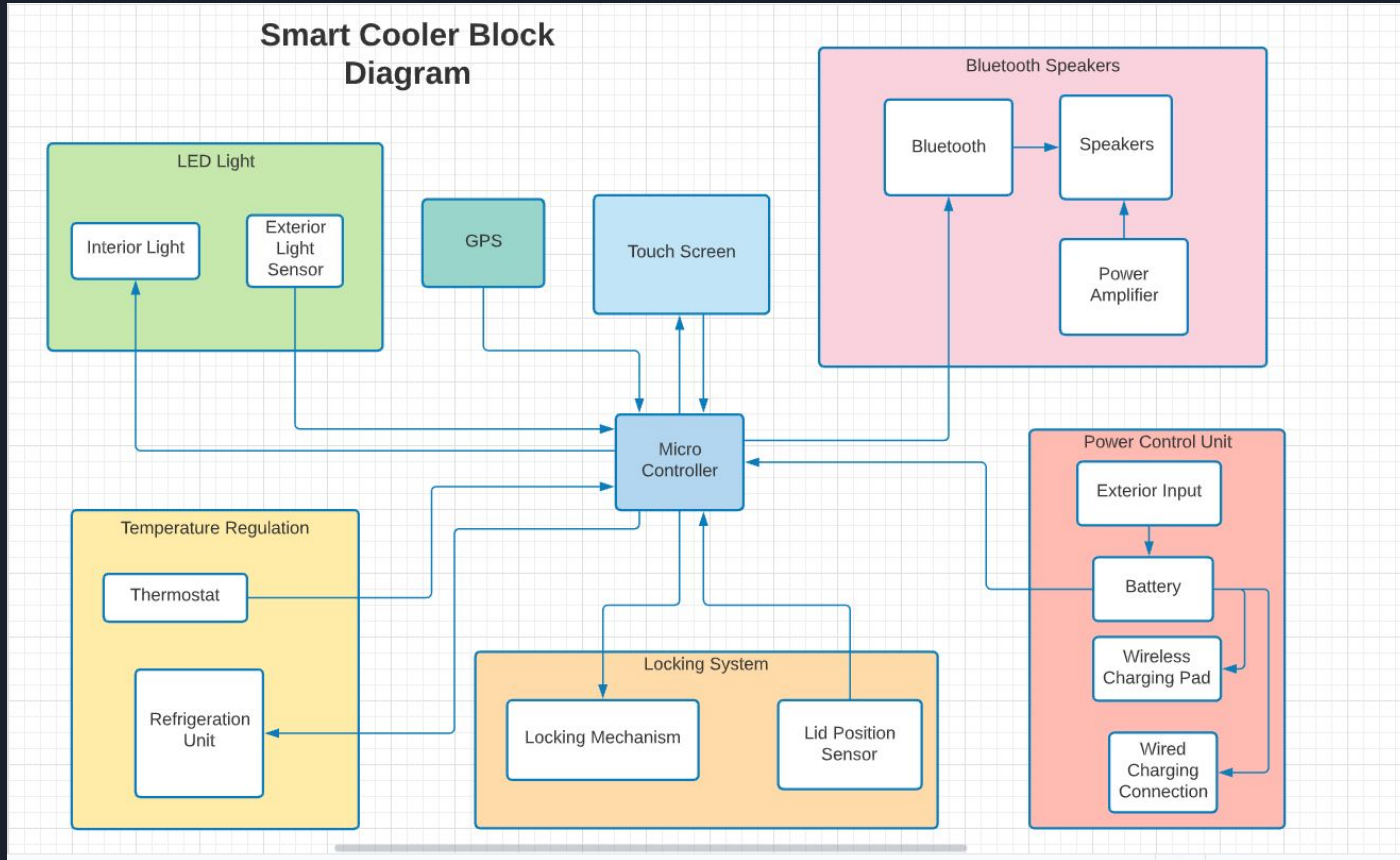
Smart Cooler Block Diagram

LED Light

Interior Light

Exterior Light Sensor

GPS

Touch Screen

Bluetooth Speakers

Bluetooth

Speakers

Power Amplifier

Micro Controller

Power Control Unit

Exterior Input

Battery

Wireless Charging Pad

Wired Charging Connection

Temperature Regulation

Thermostat

Refrigeration Unit

Locking System

Locking Mechanism

Lid Position Sensor